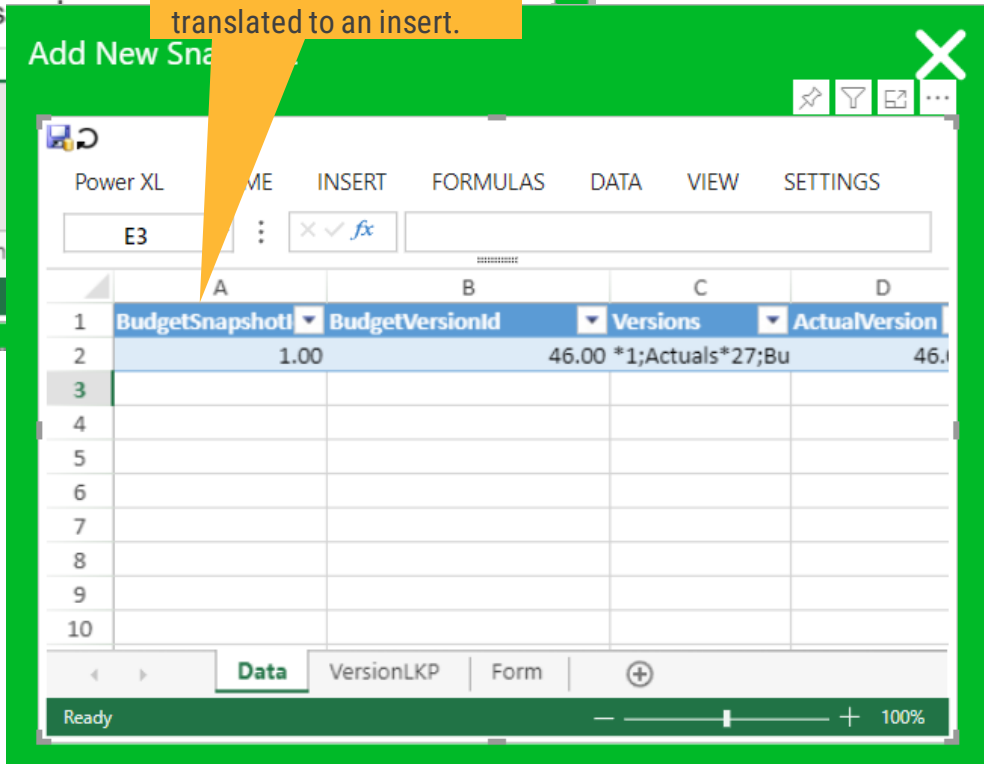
translated to an insert.

Add New Sna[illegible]

Power XL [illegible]ME INSERT FORMULAS DATA VIEW SETTINGS

E3

$fx$

| | A | B | C | D |
|---|---|---|---|---|
| 1 | BudgetSnapshotI | BudgetVersionId | Versions | ActualVersion |
| 2 | 1.00 | 46.00 | *1;Actuals*27;Bu | 46.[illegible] |
| 3 | | | | |
| 4 | | | | |
| 5 | | | | |
| 6 | | | | |
| 7 | | | | |
| 8 | | | | |
| 9 | | | | |
| 10 | | | | |

Data VersionLKP Form

Ready 100%